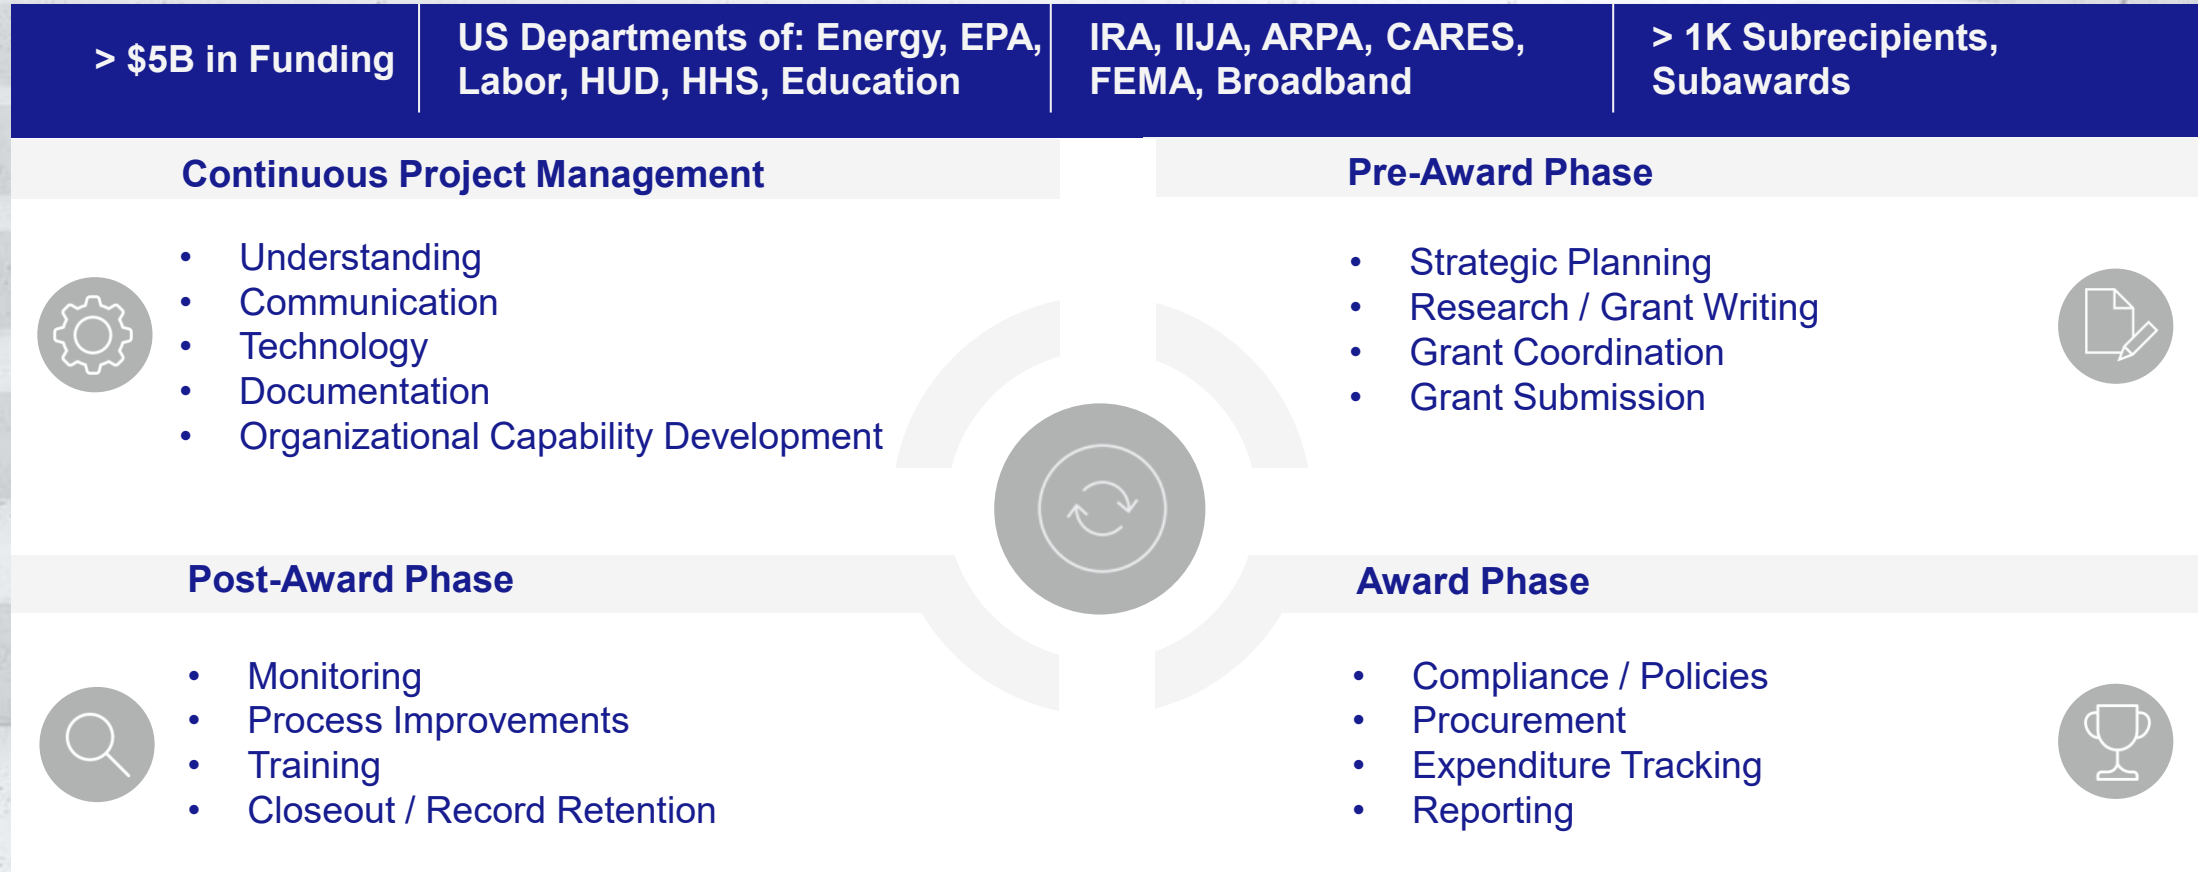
> \$5B in Funding

US Departments of: Energy, EPA, Labor, HUD, HHS, Education

IRA, IIJA, ARPA, CARES, FEMA, Broadband

> 1K Subrecipients, Subawards

Continuous Project Management

- Understanding
- Communication
- Technology
- Documentation
- Organizational Capability Development

Pre-Award Phase

- Strategic Planning
- Research / Grant Writing
- Grant Coordination
- Grant Submission

Post-Award Phase

- Monitoring
- Process Improvements
- Training
- Closeout / Record Retention

Award Phase

- Compliance / Policies
- Procurement
- Expenditure Tracking
- Reporting